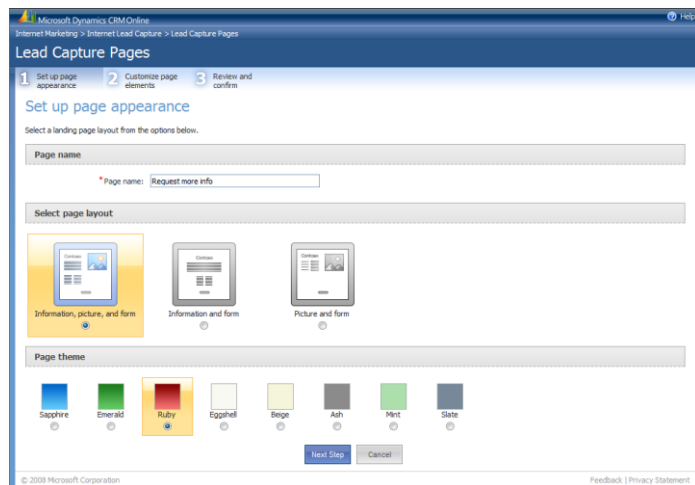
Microsoft Dynamics CRM Online

Help

Internet Marketing > Internet Lead Capture > Lead Capture Pages

Lead Capture Pages

1 Set up page appearance
2 Customize page elements
3 Review and confirm

Set up page appearance

Select a landing page layout from the options below.

Page name

*Page name: Request more info

Select page layout

Information, picture, and form

Information and form

Picture and form

Page theme

Sapphire
Emerald
Ruby
Eggshell
Beige
Ash
Mint
Slate

Next Step
Cancel

© 2008 Microsoft Corporation

Feedback | Privacy Statement